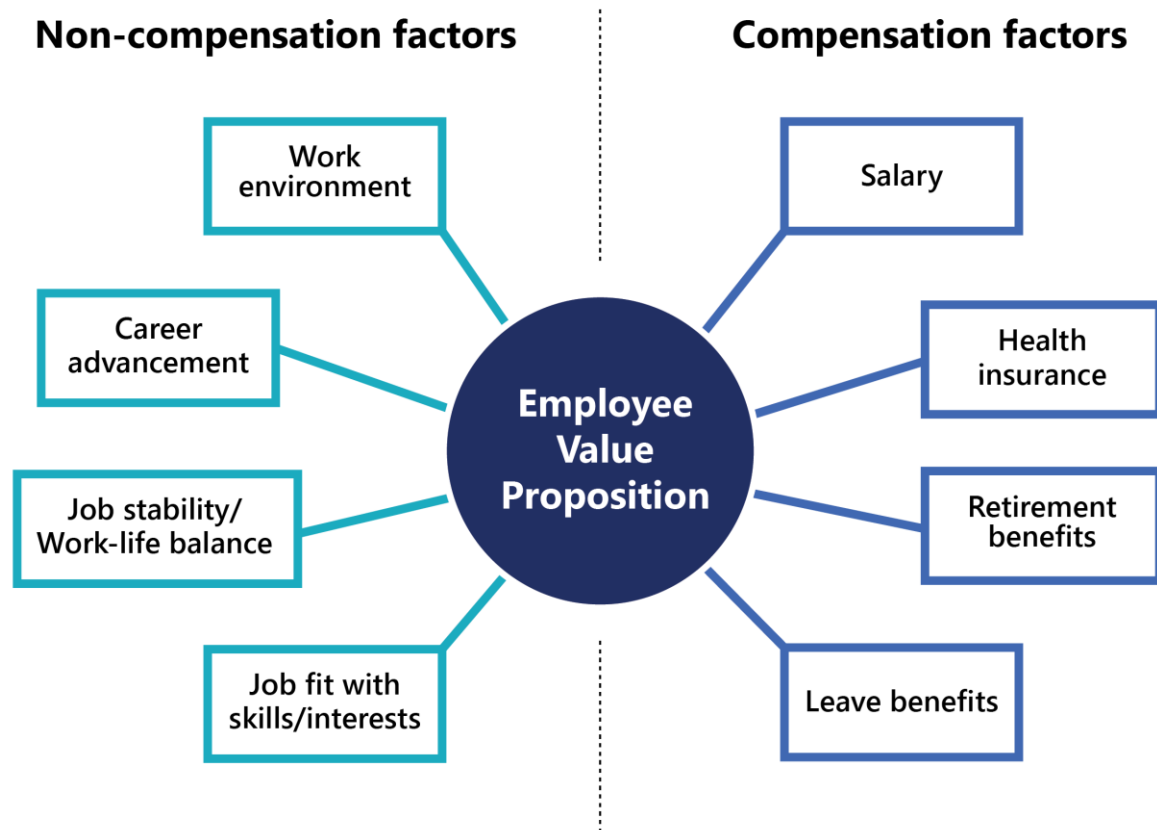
Non-compensation factors

Compensation factors

Work environment

Career advancement

Job stability/ Work-life balance

Job fit with skills/interests

Employee Value Proposition

Salary

Health insurance

Retirement benefits

Leave benefits